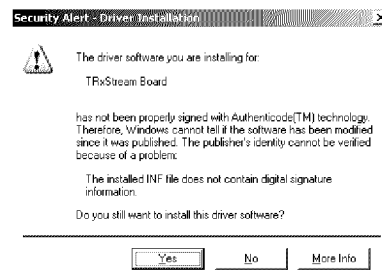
Security Alert - Driver Installation

The driver software you are installing for:

TRxStream Board

has not been properly signed with Authenticode(TM) technology. Therefore, Windows cannot tell if the software has been modified since it was published. The publisher's identity cannot be verified because of a problem:

The installed INF file does not contain digital signature information.

Do you still want to install this driver software?

Yes | No | More Info